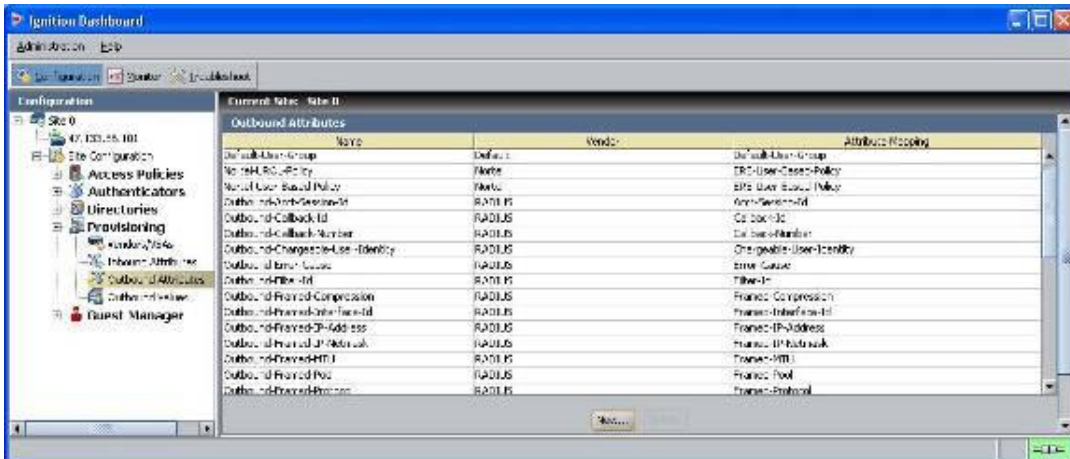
Ignition Dashboard

Administration Help

Configuration Monitor Troubleshoot

Configuration

Site 0
47.133.55.101
Site Configuration
Access Policies
Authenticators
Directories
Provisioning
Vendors/VSAs
Inbound Attributes
Outbound Attributes
Outbound Values
Guest Manager

Current Site: Site 0

Outbound Attributes

| Name | Vendor | Attribute Mapping |
|---|---|---|
| Default-User-Group | Default | Default-User-Group |
| Nortel-URG-Policy | Nortel | ERG-User-Based-Policy |
| Nortel-User-Based-Policy | Nortel | ERS User Based Policy |
| Outbound-Acct-Session-Id | RADIUS | Acct-Session-Id |
| Outbound-Callback-Id | RADIUS | Callback-Id |
| Outbound-Callback-Number | RADIUS | Callback-Number |
| Outbound-Chargeable-User-Identity | RADIUS | Chargeable-User-Identity |
| Outbound-Error-Cause | RADIUS | Error-Cause |
| Outbound-Filter-Id | RADIUS | Filter-Id |
| Outbound-Framed-Compression | RADIUS | Framed-Compression |
| Outbound-Framed-Interface-Id | RADIUS | Framed-Interface-Id |
| Outbound-Framed-IP-Address | RADIUS | Framed-IP-Address |
| Outbound-Framed-IP-Netmask | RADIUS | Framed-IP-Netmask |
| Outbound-Framed-MTU | RADIUS | Framed-MTU |
| Outbound-Framed-Pool | RADIUS | Framed-Pool |
| Outbound-Framed-Protocol | RADIUS | Framed-Protocol |

New... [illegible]